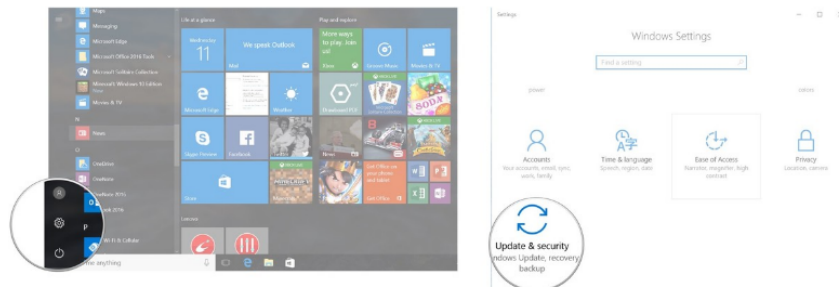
Maps
Messaging
Microsoft Edge
Microsoft Office 2016 Tools
Microsoft Solitaire Collection
Microsoft Windows 10 Edition
Movies & TV
N
News
O
OneDrive
OneNote 2016
Outlook 2016
P
Wi-Fi & Cellular
Life at a glance
Play and explore
Wednesday
11
We speak Outlook
Mail
Welcome to play. Join us
Xbox
Groove Music
Movies & TV
Microsoft Edge
Photos
Weather
Skype Preview
Facebook
Get Office
Store
Lenovo
Settings
Windows Settings
Find a setting
Accounts
Your accounts, email, sync, work, family
Time & language
Speech, region, date
Ease of Access
Narrator, magnifier, high contrast
Privacy
Location, camera
Update & security
ndows Update, recovery backup
Ask me anything